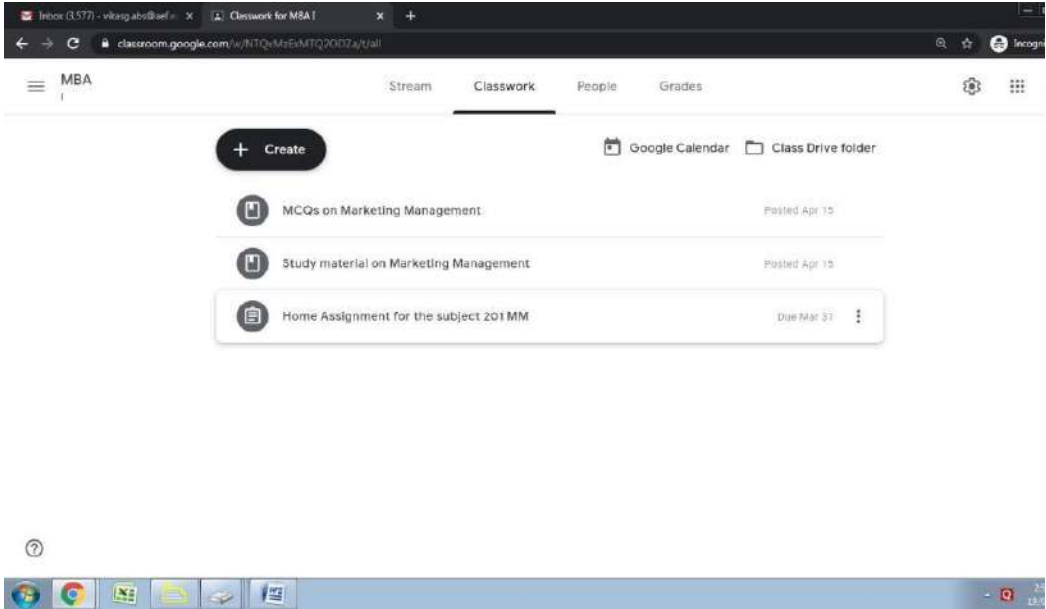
Inbox (3,577) - vikasg.abs@aef.e ×
Classwork for MBA I ×
+
classroom.google.com/w/NTQxMzExMTQ2ODI2a/t/all
Incogn

MBA
I

Stream
Classwork
People
Grades

+ Create

Google Calendar
Class Drive folder

MCQs on Marketing Management
Posted Apr 15

Study material on Marketing Management
Posted Apr 15

Home Assignment for the subject 201 MM
Due Mar 31